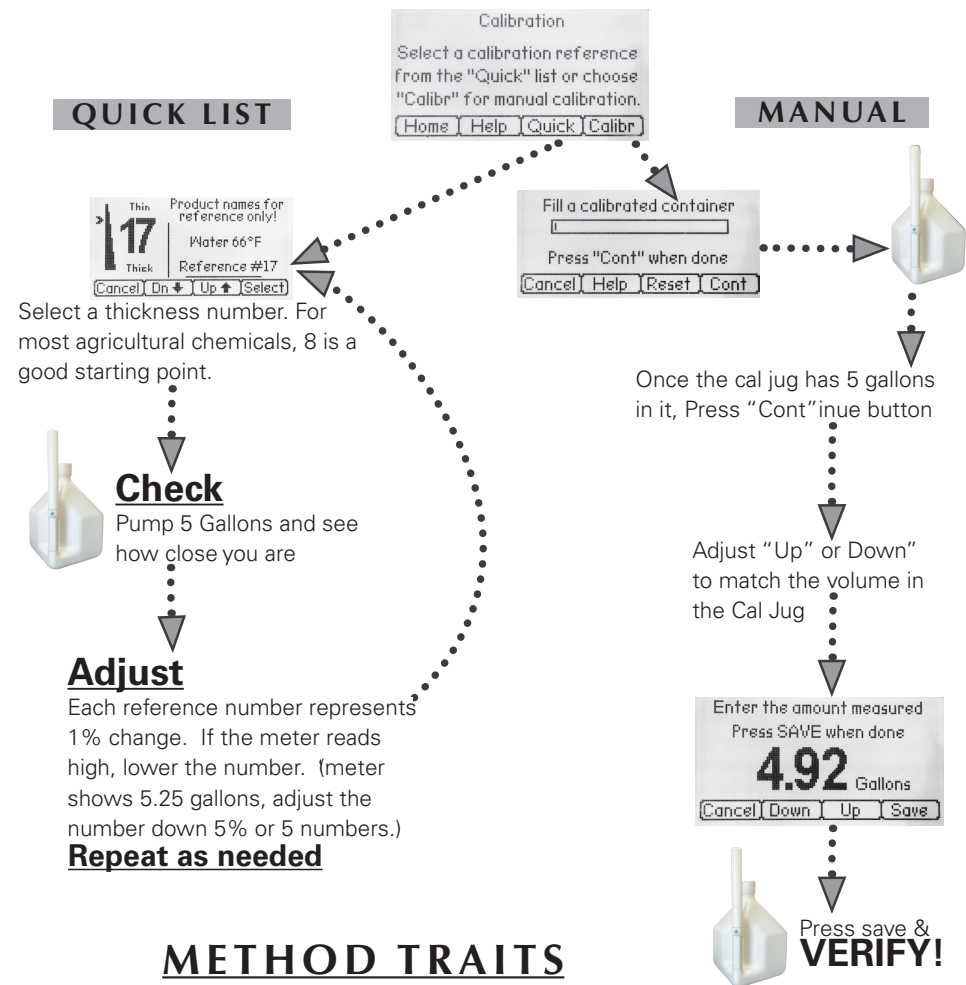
Calibration

Select a calibration reference from the "Quick" list or choose "Calibr" for manual calibration.

Home | Help | Quick | Calibr

QUICK LIST

MANUAL

Thin
17
Thick
Product names for reference only!
Water 66°F
Reference #17
Cancel | Dn | Up | Select

Select a thickness number. For most agricultural chemicals, 8 is a good starting point.

Fill a calibrated container

Press "Cont" when done

Cancel | Help | Reset | Cont

Once the cal jug has 5 gallons in it, Press "Cont"inue button

Check
Pump 5 Gallons and see how close you are

Adjust "Up" or Down" to match the volume in the Cal Jug

Adjust
Each reference number represents 1% change. If the meter reads high, lower the number. (meter shows 5.25 gallons, adjust the number down 5% or 5 numbers.)

Repeat as needed

Enter the amount measured
Press SAVE when done
4.92 Gallons
Cancel | Down | Up | Save

Press save &
VERIFY!

METHOD TRAITS